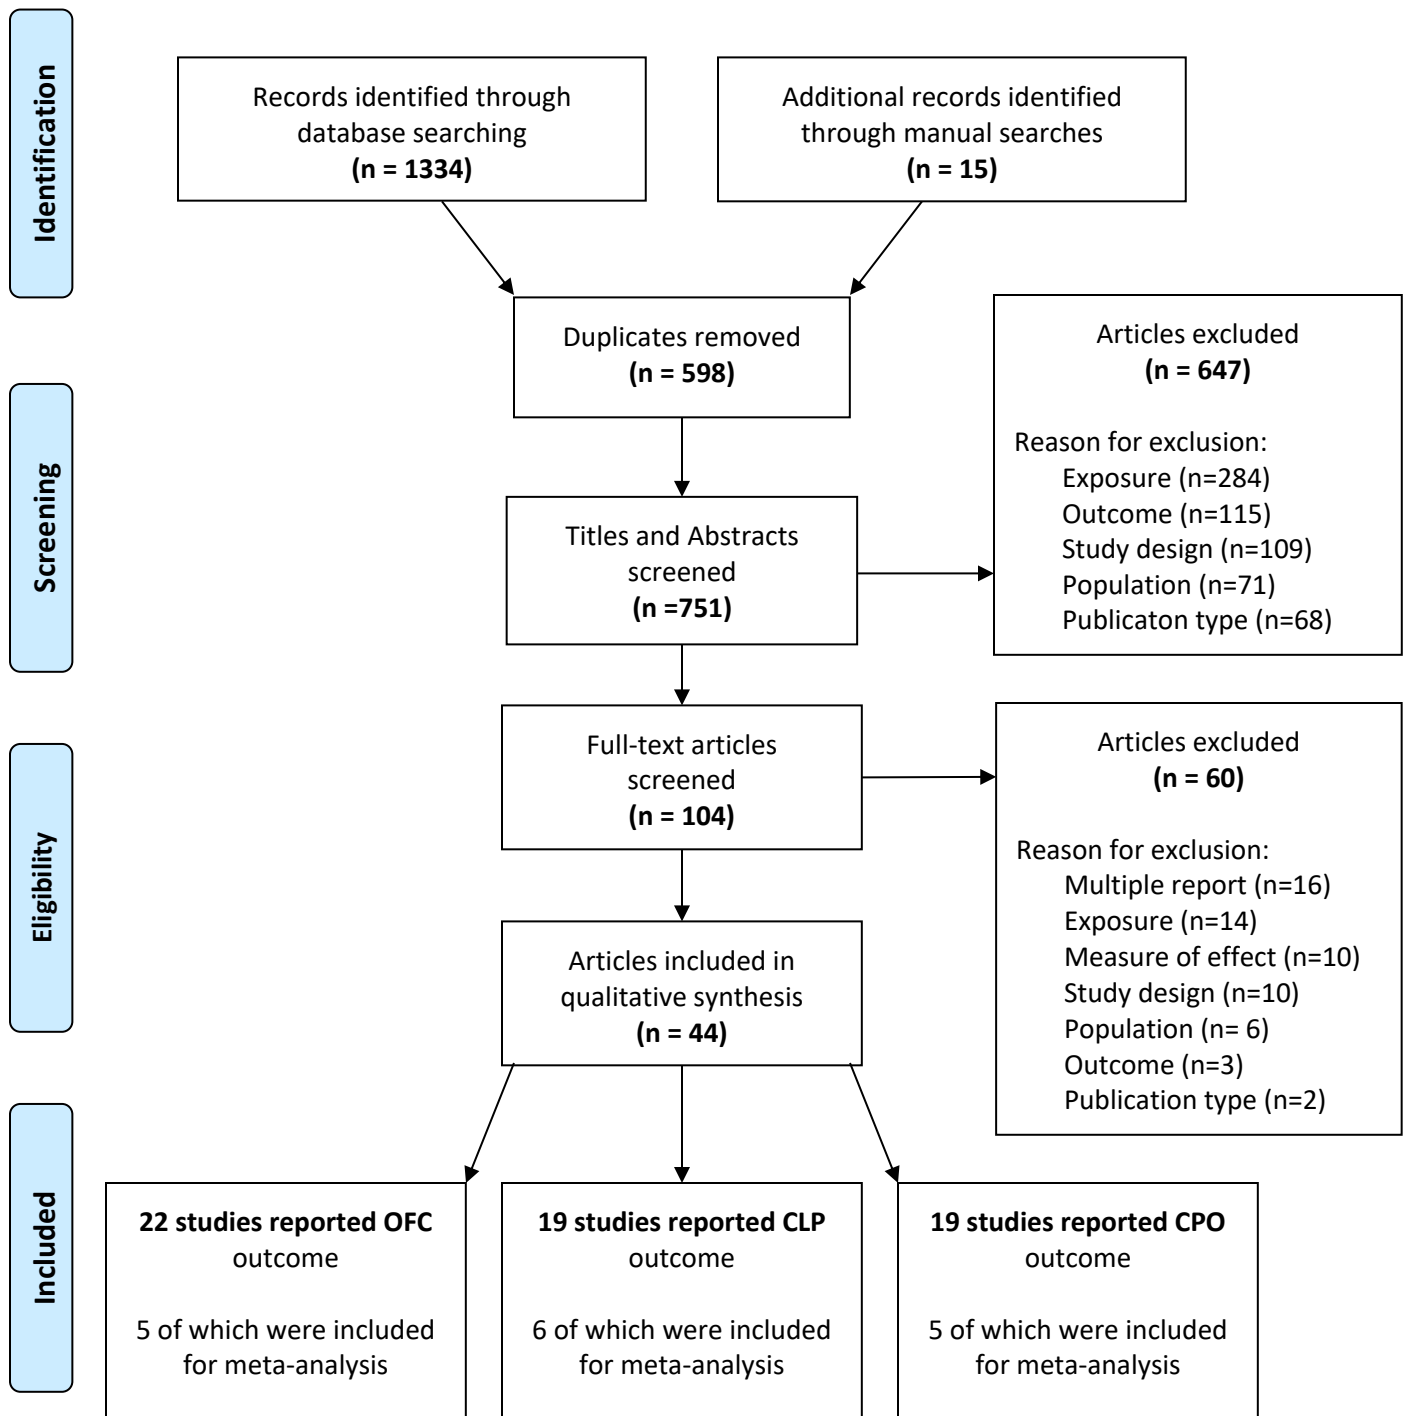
Identification

Records identified through database searching
(n = 1334)

Additional records identified through manual searches
(n = 15)

Screening

Duplicates removed
(n = 598)

Articles excluded
(n = 647)

Reason for exclusion:
Exposure (n=284)
Outcome (n=115)
Study design (n=109)
Population (n=71)
Publicaton type (n=68)

Titles and Abstracts screened
(n =751)

Eligibility

Full-text articles screened
(n = 104)

Articles excluded
(n = 60)

Reason for exclusion:
Multiple report (n=16)
Exposure (n=14)
Measure of effect (n=10)
Study design (n=10)
Population (n= 6)
Outcome (n=3)
Publication type (n=2)

Articles included in qualitative synthesis
(n = 44)

Included

22 studies reported OFC outcome

5 of which were included for meta-analysis

19 studies reported CLP outcome

6 of which were included for meta-analysis

19 studies reported CPO outcome

5 of which were included for meta-analysis